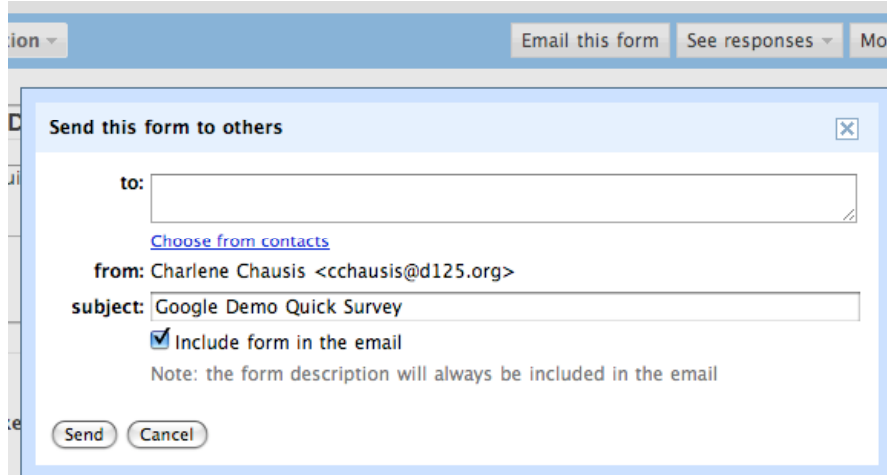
tion

Email this form

See responses

Mo

D

Send this form to others

to:

Choose from contacts

from: Charlene Chausis <cchausis@d125.org>

subject: Google Demo Quick Survey

Include form in the email

Note: the form description will always be included in the email

Send

Cancel